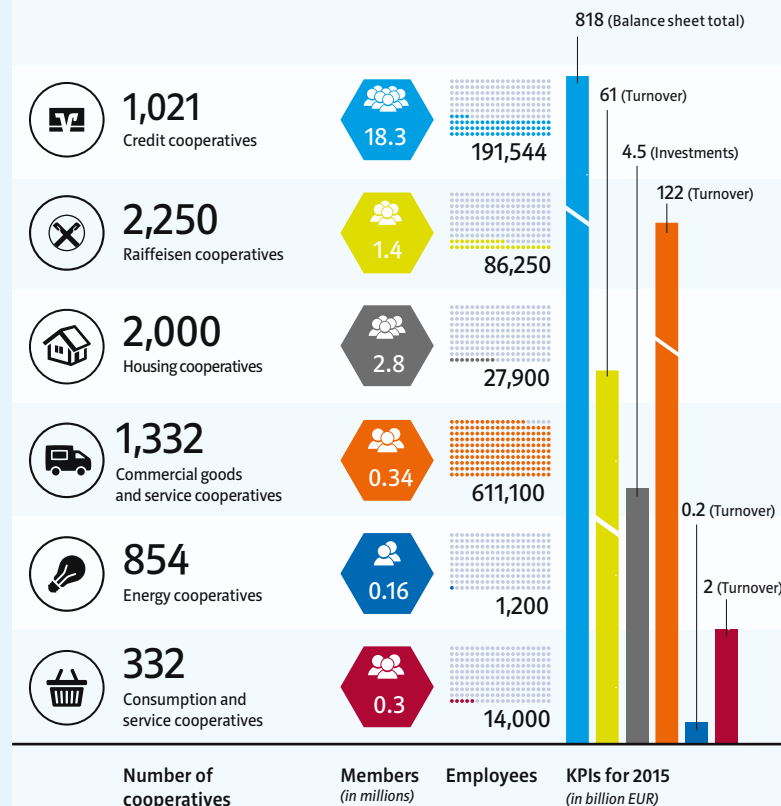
818 (Balance sheet total)

61 (Turnover)

4.5 (Investments)

122 (Turnover)

1,021
Credit cooperatives

18.3

191,544

2,250
Raiffeisen cooperatives

1.4

86,250

2,000
Housing cooperatives

2.8

27,900

1,332
Commercial goods and service cooperatives

0.34

611,100

0.2 (Turnover)

854
Energy cooperatives

0.16

1,200

2 (Turnover)

332
Consumption and service cooperatives

0.3

14,000

Number of cooperatives

Members
(in millions)

Employees

KPIs for 2015
(in billion EUR)